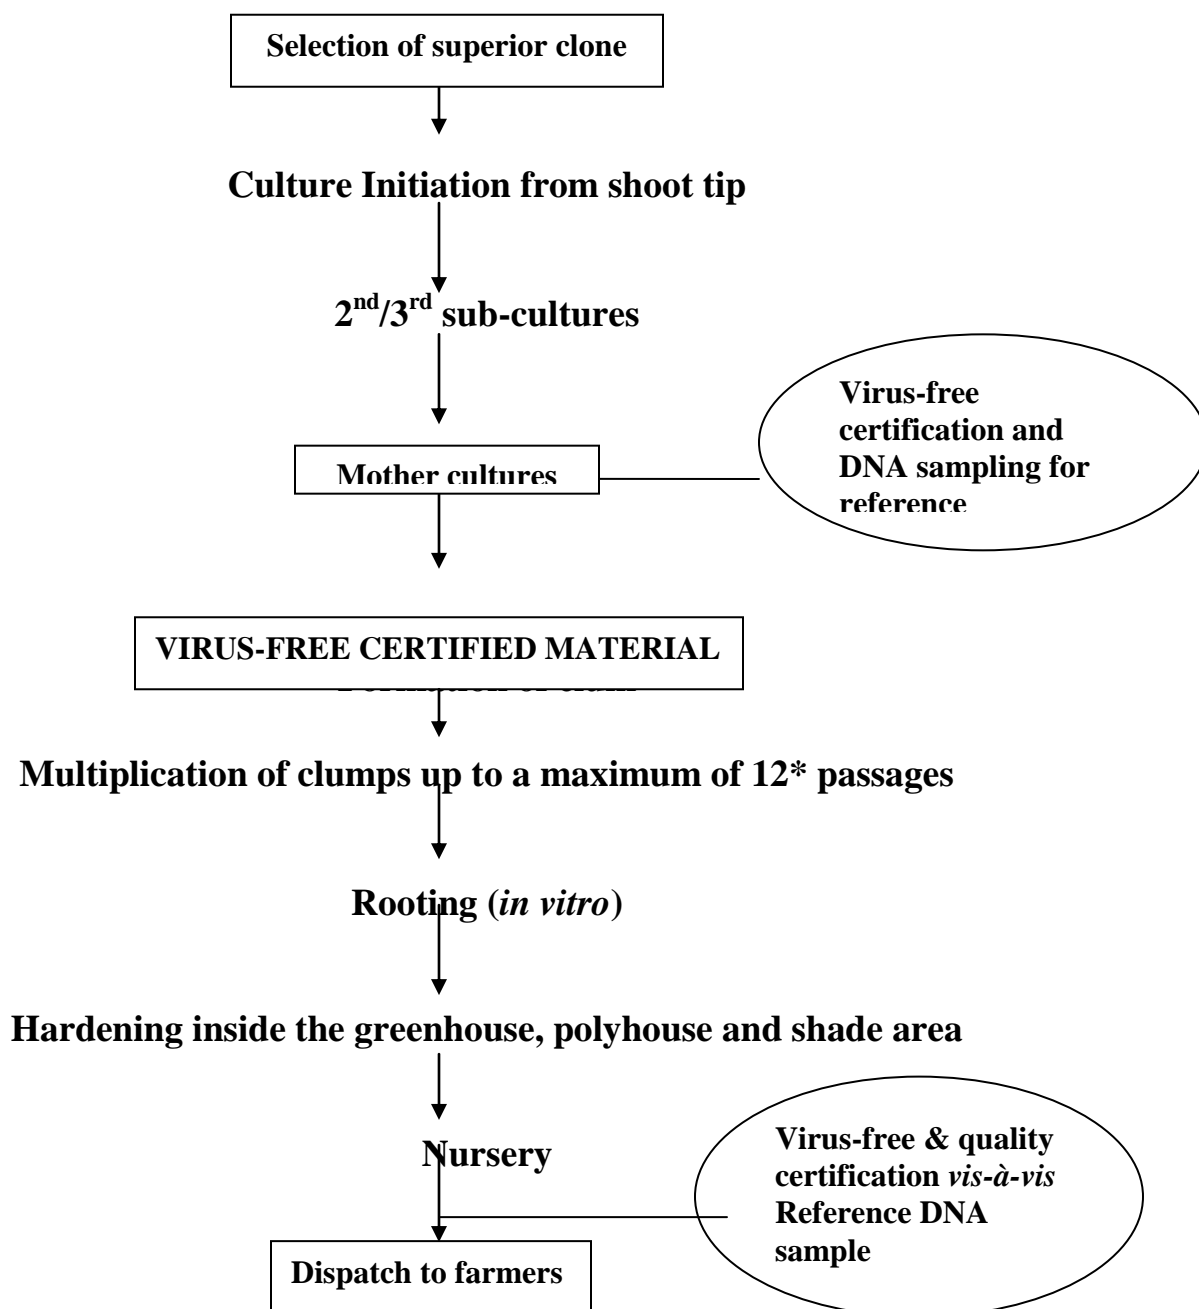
Selection of superior clone

Culture Initiation from shoot tip

$2^{nd}/3^{rd}$ sub-cultures

Mother cultures

Virus-free certification and DNA sampling for reference

VIRUS-FREE CERTIFIED MATERIAL

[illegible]

Multiplication of clumps up to a maximum of 12* passages

Rooting (*in vitro*)

Hardening inside the greenhouse, polyhouse and shade area

Nursery

Virus-free & quality certification *vis-à-vis* Reference DNA sample

Dispatch to farmers